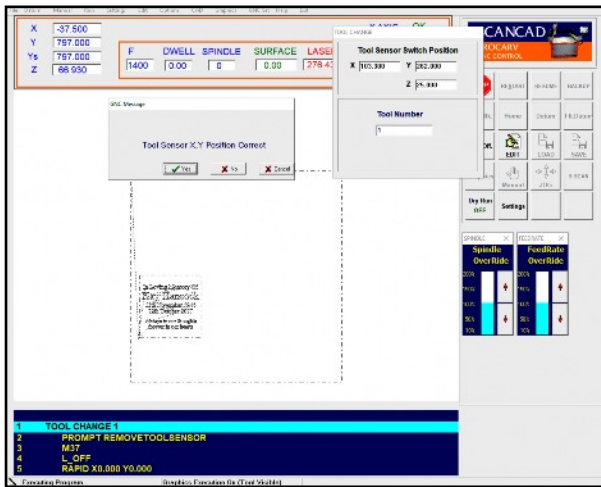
X -37.500
Y 797.000
Ys 797.000
Z 66.930

F 1400
DWELL 0.00
SPINDLE 0
SURFACE 0.00
LASE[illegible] 278.43

X AXIS OK

TOOL CHANGE
Tool Sensor Switch Position
X 103.300 Y 262.000
Z 55.000
Tool Number
1

CANCAD
ROCARV
C CONTROL

CNC Message
Tool Sensor X,Y Position Correct
Yes No Cancel

EDIT LOAD SAVE
Manual JOG
Dry Run OFF
Settings

SPINDLE
Spindle OverRide
FEEDRATE
FeedRate OverRide
100%
75%
50%
10%

1 TOOL CHANGE 1
2 PROMPT REMOVETOOLSENSOR
3 M37
4 L_OFF
5 RAPID X0.000 Y0.000

Executing Program
Graphics Execution On (Tool Visible)